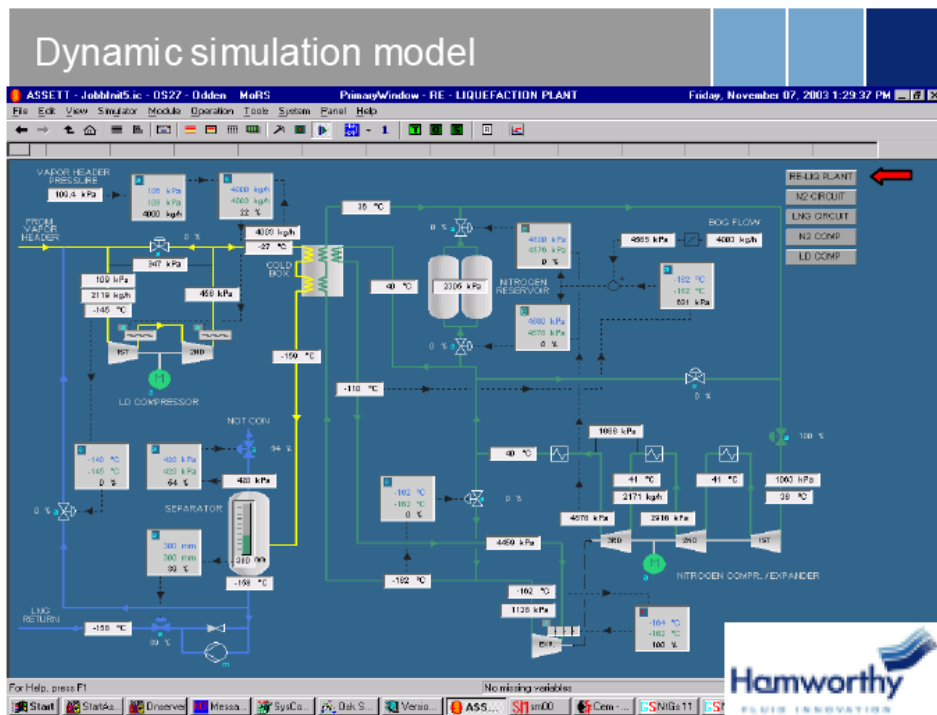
Dynamic simulation model

ASSETT - JobbInit5.ic - OS27 - Odden MoRS PrimaryWindow - RE - LIQUEFACTION PLANT Friday, November 07, 2003 1:29:37 PM

File Edit View Simulator Module Operation Tools System Panel Help

1

VAPOR HEADER PRESSURE
100.4 kPa
105 kPa
100 kPa
4000 kg/h
4000 kg/h
4000 kg/h
22 %
4000 kg/h
-27 °C
FROM VAPOR HEADER
0 %
947 kPa
COLD BOX
100 kPa
2119 kg/h
-145 °C
458 kPa
1ST
2ND
LD COMPRESSOR
38 °C
40 °C
0 %
4600 kPa
4570 kPa
0 %
NITROGEN RESERVOIR
2306 kPa
4600 kPa
4570 kPa
0 %
0 %
BOG FLOW
4665 kPa
4000 kg/h
-162 °C
-162 °C
601 kPa
RE-LIQ PLANT
N2 CIRCUIT
LNG CIRCUIT
N2 COMP
LD COMP
-159 °C
-110 °C
0 %
NOT CON
54 %
-145 °C
-145 °C
0 %
420 kPa
420 kPa
54 %
420 kPa
SEPARATOR
300 mm
300 mm
80 %
-158 °C
0 %
-162 °C
-162 °C
0 %
0 %
40 °C
1688 kPa
41 °C
2171 kg/h
41 °C
100 %
1060 kPa
38 °C
4570 kPa
2910 kPa
4459 kPa
3RD
2ND
1ST
NITROGEN COMPR. / EXPANDER
-162 °C
-162 °C
1130 kPa
EXP.
-164 °C
-162 °C
100 %
LNG RETURN
-158 °C
30 %

For Help, press F1
No missing variables

Start StartAs... Dnserver Messa... SysCo... Disk S... Versio... ASS... sm00 Cem -... NtGs11

Hamworthy
FLUID INNOVATION